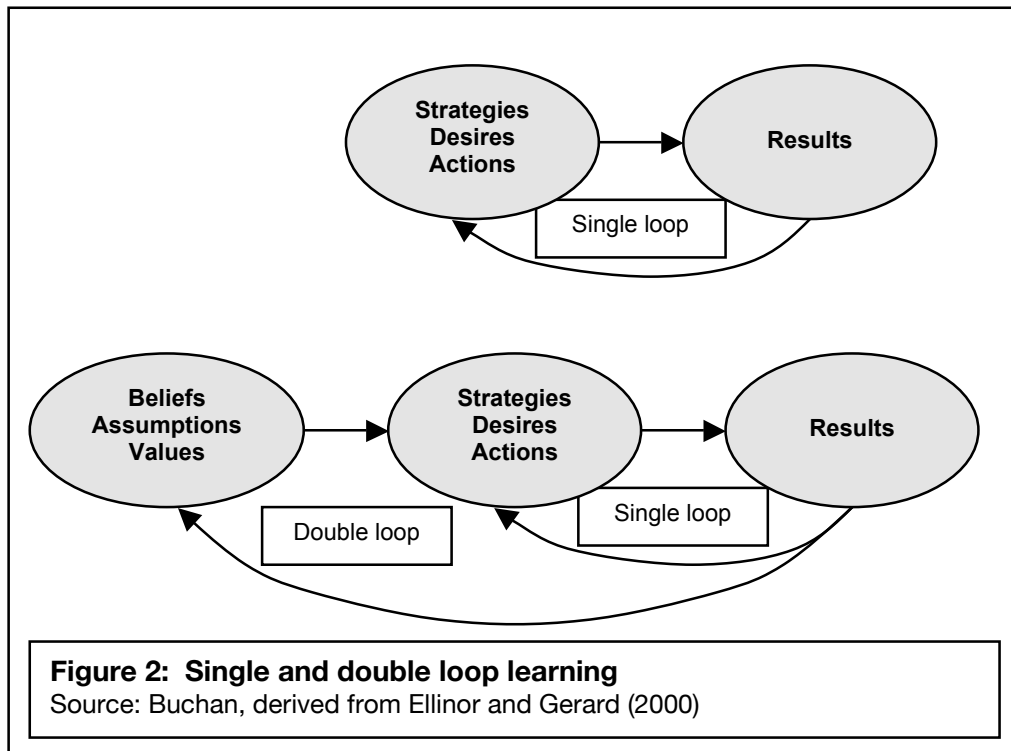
Strategies
Desires
Actions

Results

Single loop

Beliefs
Assumptions
Values

Strategies
Desires
Actions

Results

Double loop

Single loop

**Figure 2: Single and double loop learning**
Source: Buchan, derived from Ellinor and Gerard (2000)